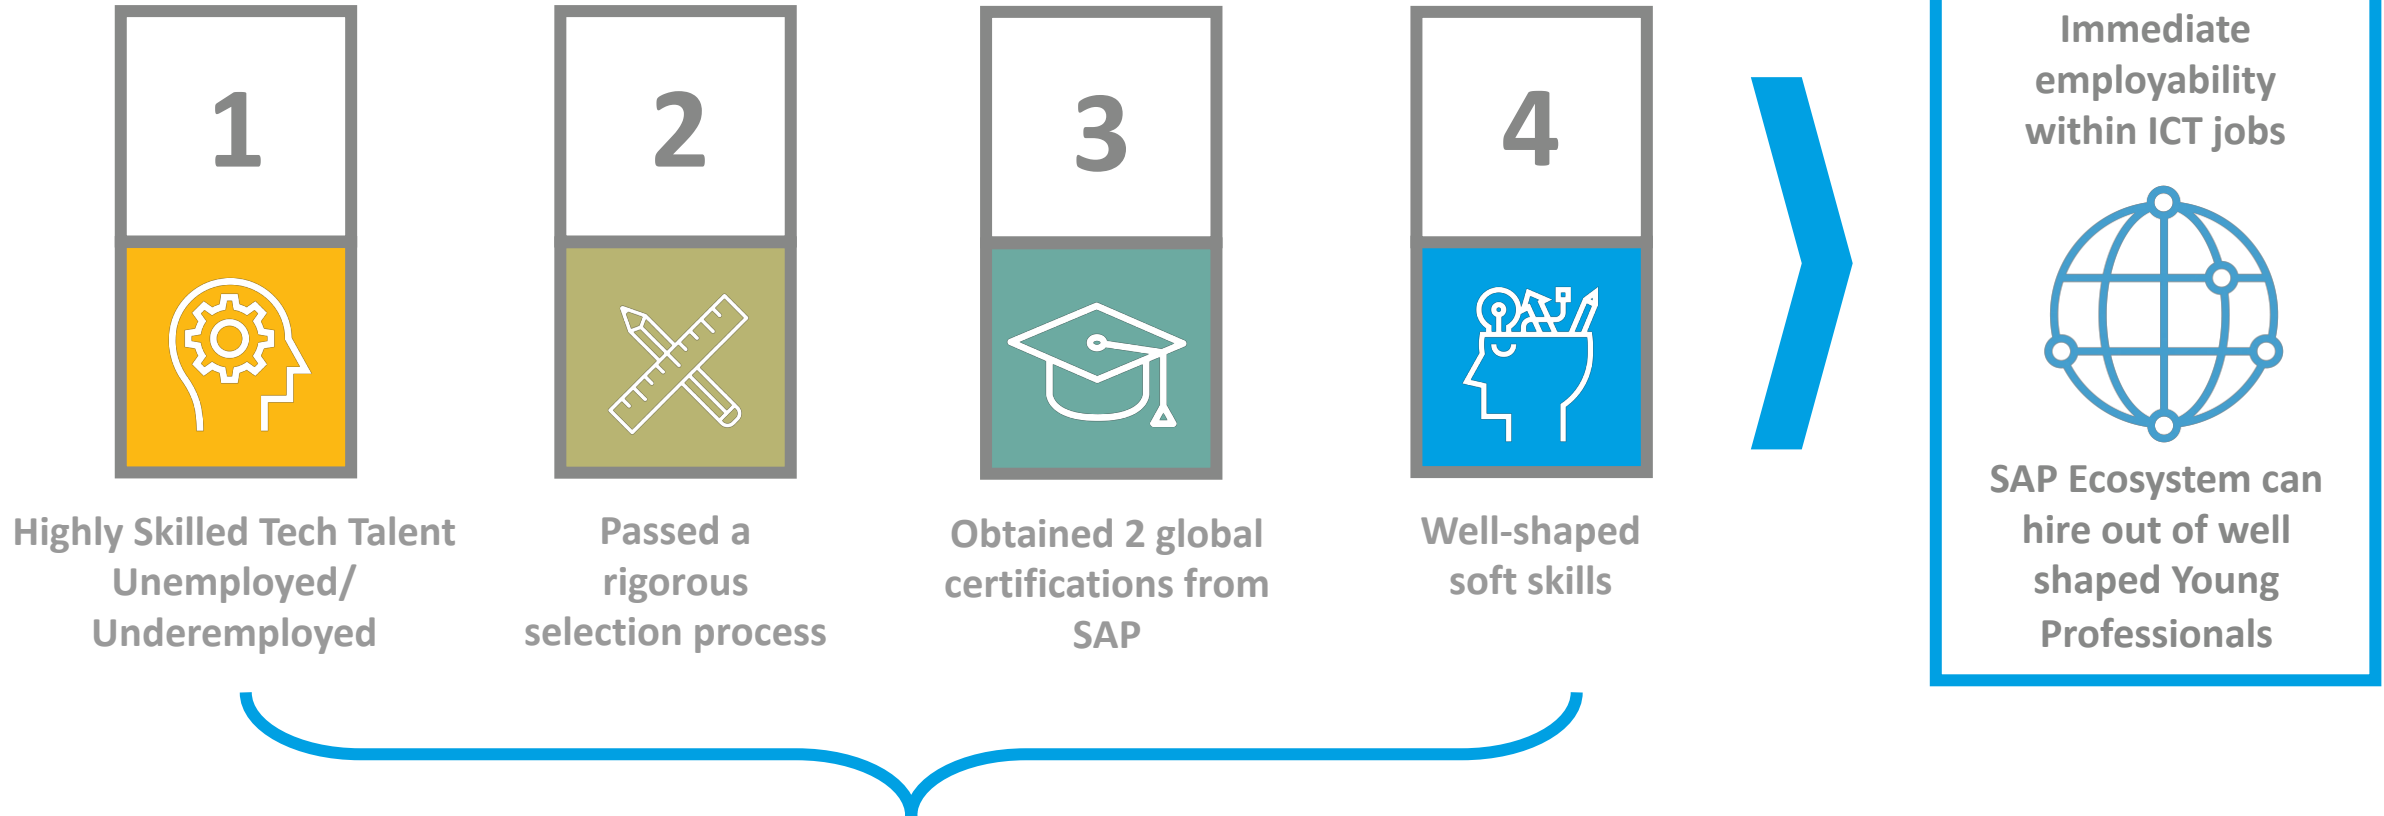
1

Highly Skilled Tech Talent Unemployed/ Underemployed

2

Passed a rigorous selection process

3

Obtained 2 global certifications from SAP

4

Well-shaped soft skills

Immediate employability within ICT jobs

SAP Ecosystem can hire out of well shaped Young Professionals